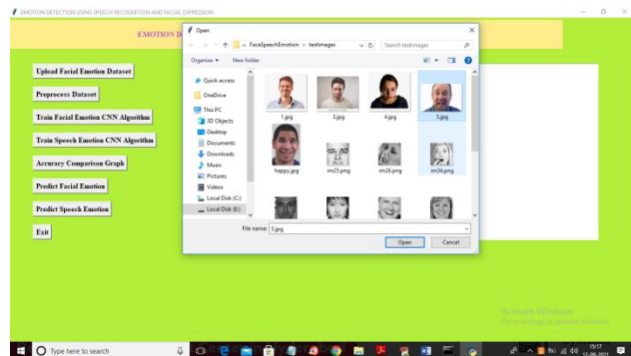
EMOTION DETECTION USING SPEECH RECOGNITION AND FACIAL EXPRESSION

EMOTION D

Open

FaceSpeachEmotion > testimages

Search testimages

Organize ▾

New folder

Quick access

OneDrive

This PC

3D Objects

Desktop

Documents

Downloads

Music

Pictures

Videos

Local Disk (C:)

Local Disk (E:)

1.jpg

3.jpg

4.jpg

5.jpg

happy.jpg

im23.png

im28.png

im34.png

File name: 5.jpg

Open

Cancel

Upload Facial Emotion Dataset

Preprocess Dataset

Train Facial Emotion CNN Algorithm

Train Speech Emotion CNN Algorithm

Accuracy Comparison Graph

Predict Facial Emotion

Predict Speech Emotion

Exit

Activate Windows

Go to Settings to activate Windows.

Type here to search

15:17

12-06-2021